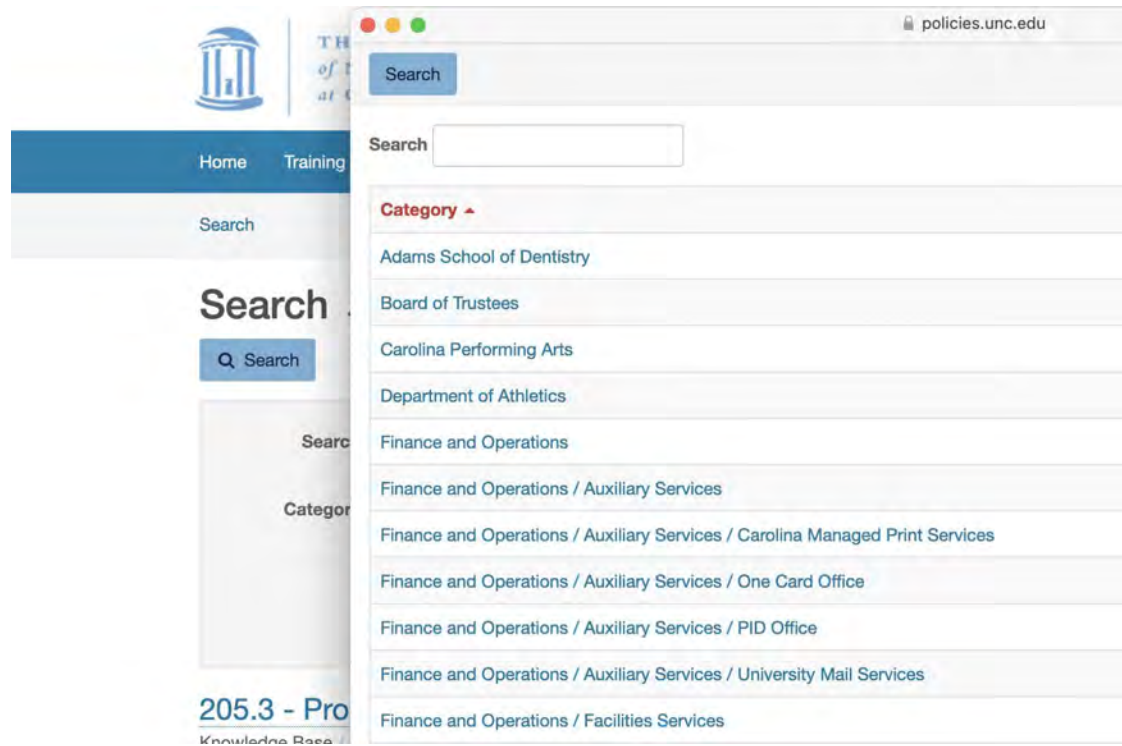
TH
of
at

Home Training

Search

Search

Search

Searc

Categor

205.3 - Pro

Knowledge Base

policies.unc.edu

Search

Search

| Category ▲ |
|---|
| Adams School of Dentistry |
| Board of Trustees |
| Carolina Performing Arts |
| Department of Athletics |
| Finance and Operations |
| Finance and Operations / Auxiliary Services |
| Finance and Operations / Auxiliary Services / Carolina Managed Print Services |
| Finance and Operations / Auxiliary Services / One Card Office |
| Finance and Operations / Auxiliary Services / PID Office |
| Finance and Operations / Auxiliary Services / University Mail Services |
| Finance and Operations / Facilities Services |